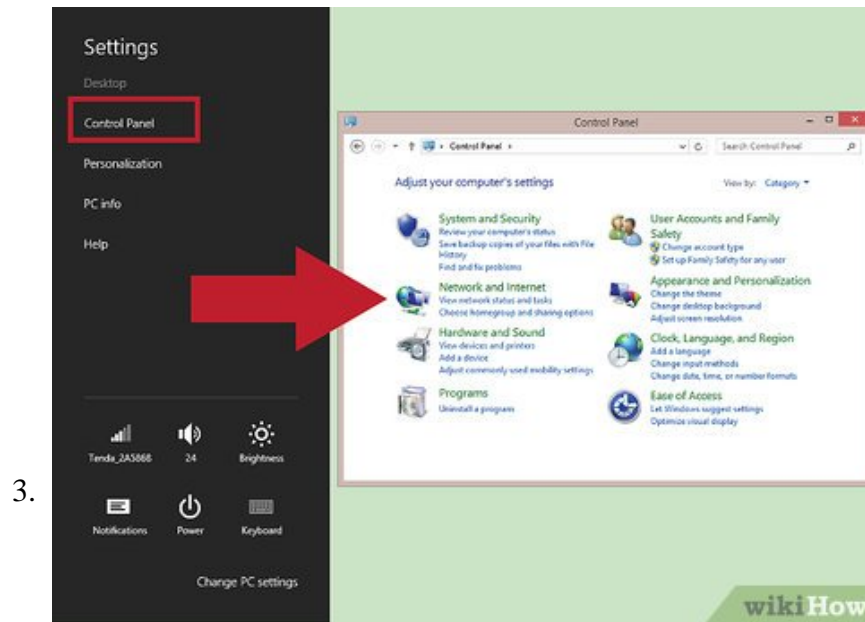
Settings

Desktop

Control Panel

Personalization

PC info

Help

Control Panel

Control Panel ›

Search Control Panel

Adjust your computer's settings

View by: Category ▾

System and Security
Review your computer's status
Save backup copies of your files with File History
Find and fix problems

Network and Internet
View network status and tasks
Choose homegroup and sharing options

Hardware and Sound
View devices and printers
Add a device
Adjust commonly used mobility settings

Programs
Uninstall a program

User Accounts and Family Safety
Change account type
Set up Family Safety for any user

Appearance and Personalization
Change the theme
Change desktop background
Adjust screen resolution

Clock, Language, and Region
Add a language
Change input methods
Change date, time, or number formats

Ease of Access
Let Windows suggest settings
Optimize visual display

3.

Tenda_2A5868

24

Brightness

Notifications

Power

Keyboard

Change PC settings

wikiHow